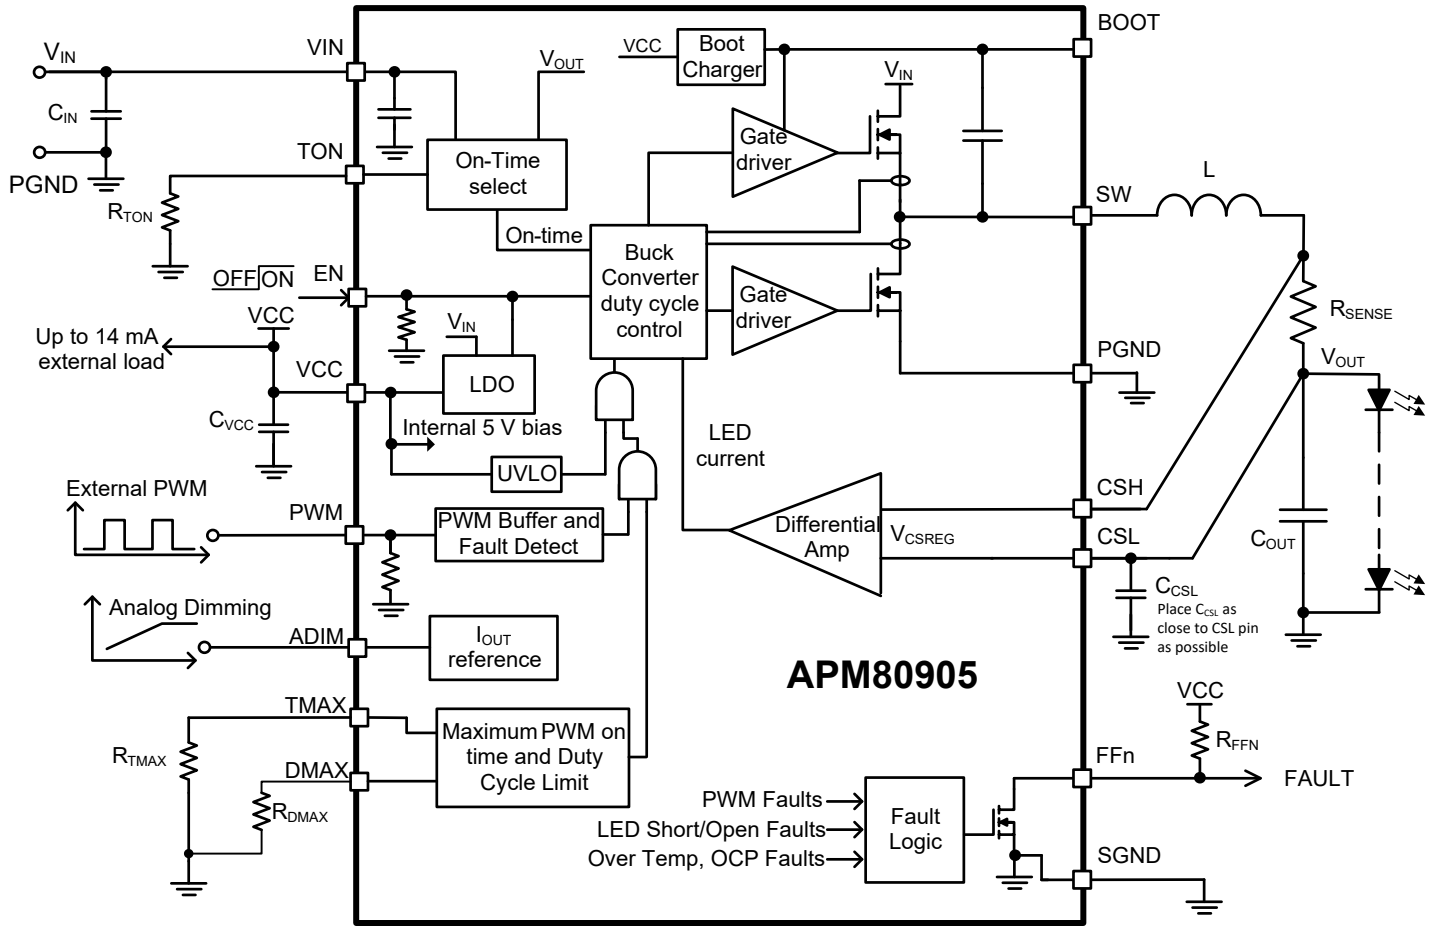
$V_{IN}$
$C_{IN}$
PGND
$R_{TON}$
VIN
TON
$V_{OUT}$
On-Time select
On-time
VCC
Boot Charger
$V_{IN}$
Gate driver
BOOT
SW
L
Buck Converter duty cycle control
Gate driver
OFF ON
EN
$V_{IN}$
LDO
Up to 14 mA external load
VCC
VCC
$C_{VCC}$
Internal 5 V bias
UVLO
PGND
$R_{SENSE}$
$V_{OUT}$
LED current
External PWM
PWM
PWM Buffer and Fault Detect
Differential Amp
$V_{CSREG}$
CSH
CSL
$C_{OUT}$
$C_{CSL}$
Place $C_{CSL}$ as close to CSL pin as possible
Analog Dimming
ADIM
$I_{OUT}$ reference
APM80905
TMAX
$R_{TMAX}$
DMAX
$R_{DMAX}$
Maximum PWM on time and Duty Cycle Limit
VCC
$R_{FFN}$
FFn
FAULT
PWM Faults
LED Short/Open Faults
Over Temp, OCP Faults
Fault Logic
SGND